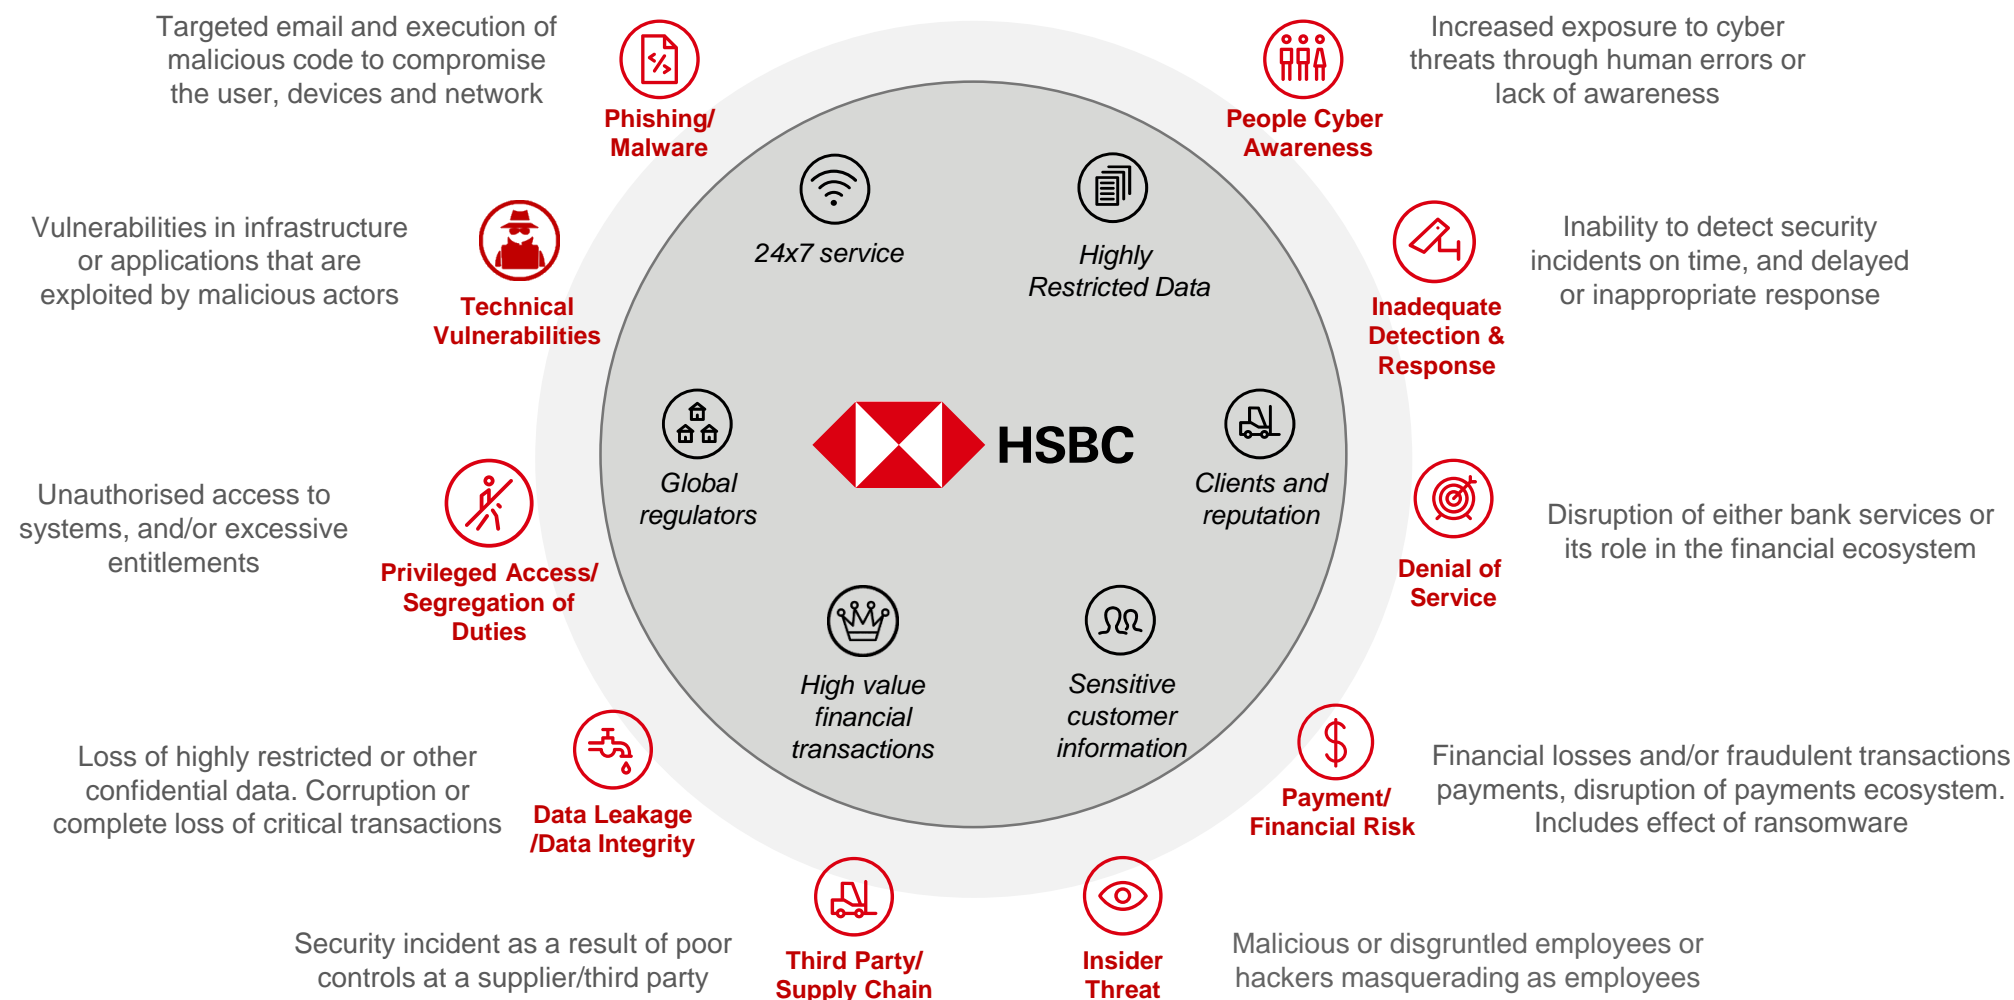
Targeted email and execution of malicious code to compromise the user, devices and network

Phishing/ Malware

Increased exposure to cyber threats through human errors or lack of awareness

People Cyber Awareness

Vulnerabilities in infrastructure or applications that are exploited by malicious actors

Technical Vulnerabilities

24x7 service

Highly Restricted Data

Inadequate Detection & Response

Inability to detect security incidents on time, and delayed or inappropriate response

Global regulators

HSBC

Clients and reputation

Unauthorised access to systems, and/or excessive entitlements

Privileged Access/ Segregation of Duties

Denial of Service

Disruption of either bank services or its role in the financial ecosystem

High value financial transactions

Sensitive customer information

Loss of highly restricted or other confidential data. Corruption or complete loss of critical transactions

Data Leakage /Data Integrity

Payment/ Financial Risk

Financial losses and/or fraudulent transactions payments, disruption of payments ecosystem. Includes effect of ransomware

Security incident as a result of poor controls at a supplier/third party

Third Party/ Supply Chain

Insider Threat

Malicious or disgruntled employees or hackers masquerading as employees